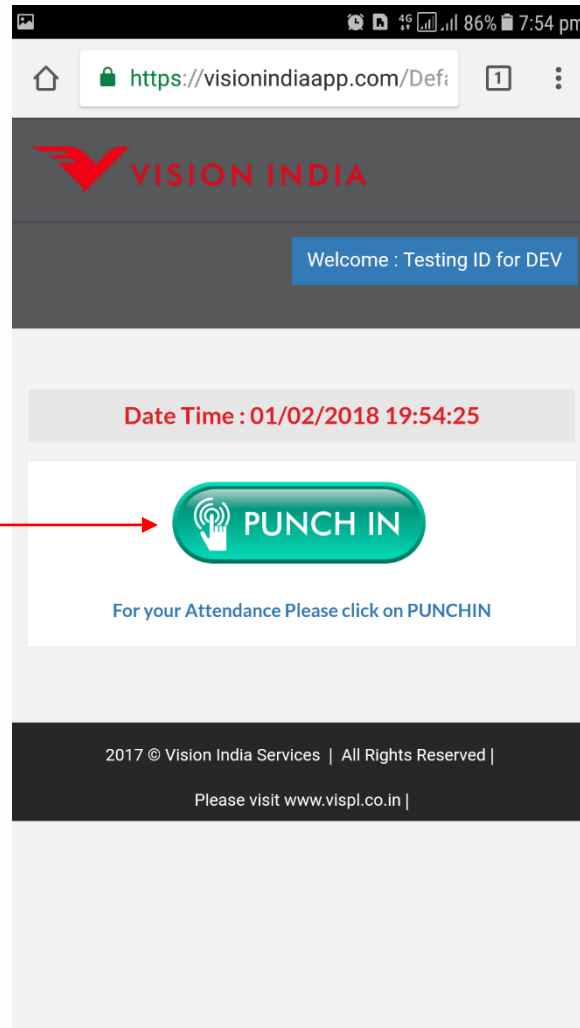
4G 86% 7:54 pm

https://visionindiaapp.com/Def

1

VISION INDIA

Welcome : Testing ID for DEV

Date Time : 01/02/2018 19:54:25

PUNCH IN

For your Attendance Please click on PUNCHIN

2017 © Vision India Services | All Rights Reserved |

Please visit www.vispl.co.in |